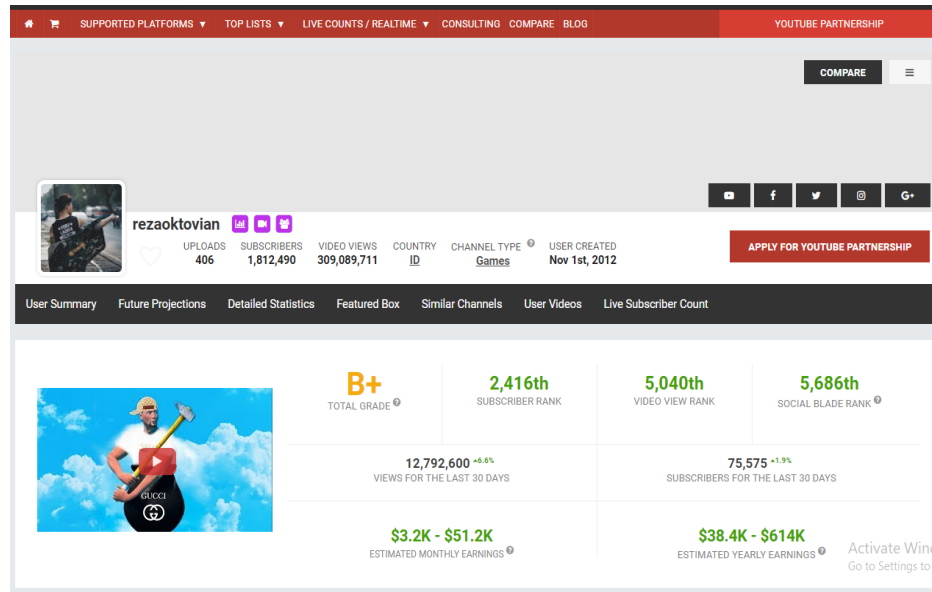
SUPPORTED PLATFORMS ▼ TOP LISTS ▼ LIVE COUNTS / REALTIME ▼ CONSULTING COMPARE BLOG

YOUTUBE PARTNERSHIP

COMPARE

rezaoktovian

UPLOADS 406
SUBSCRIBERS 1,812,490
VIDEO VIEWS 309,089,711
COUNTRY ID
CHANNEL TYPE Games
USER CREATED Nov 1st, 2012

APPLY FOR YOUTUBE PARTNERSHIP

User Summary Future Projections Detailed Statistics Featured Box Similar Channels User Videos Live Subscriber Count

GUCCI

B+
TOTAL GRADE

2,416th
SUBSCRIBER RANK

5,040th
VIDEO VIEW RANK

5,686th
SOCIAL BLADE RANK

12,792,600 +6.6%
VIEWS FOR THE LAST 30 DAYS

75,575 +1.9%
SUBSCRIBERS FOR THE LAST 30 DAYS

$3.2K - $51.2K
ESTIMATED MONTHLY EARNINGS

$38.4K - $614K
ESTIMATED YEARLY EARNINGS

Activate Win
Go to Settings to